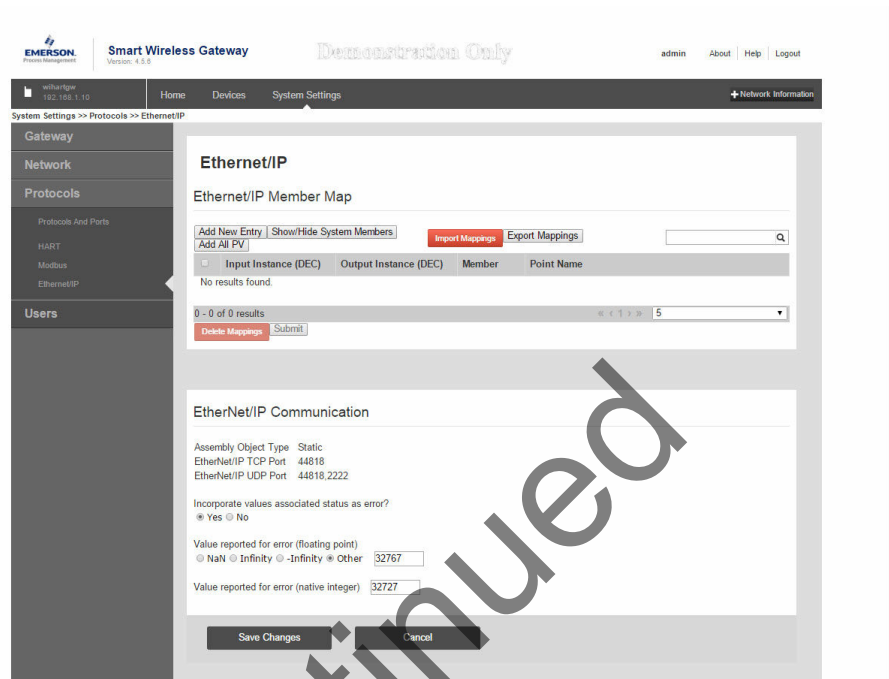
EMERSON. Process Management

Smart Wireless Gateway
Version: 4.5.6

Demonstration Only

admin About | Help | Logout

wihartgw
192.168.1.10

Home Devices System Settings

Network Information

System Settings >> Protocols >> Ethernet/IP

Gateway

Network

Protocols

Protocols And Ports

HART

Modbus

Ethernet/IP

Users

Ethernet/IP

Ethernet/IP Member Map

Add New Entry | Show/Hide System Members
Add All PV

Import Mappings Export Mappings

| | Input Instance (DEC) | Output Instance (DEC) | Member | Point Name |
|---|---|---|---|---|
| No results found. | | | | |

0 - 0 of 0 results « ‹ 1 › » 5

Delete Mappings Submit

EtherNet/IP Communication

Assembly Object Type Static
EtherNet/IP TCP Port 44818
EtherNet/IP UDP Port 44818,2222

Incorporate values associated status as error?
Yes No

Value reported for error (floating point)
NaN Infinity -Infinity Other 32767

Value reported for error (native integer) 32727

Save Changes Cancel

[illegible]tinued